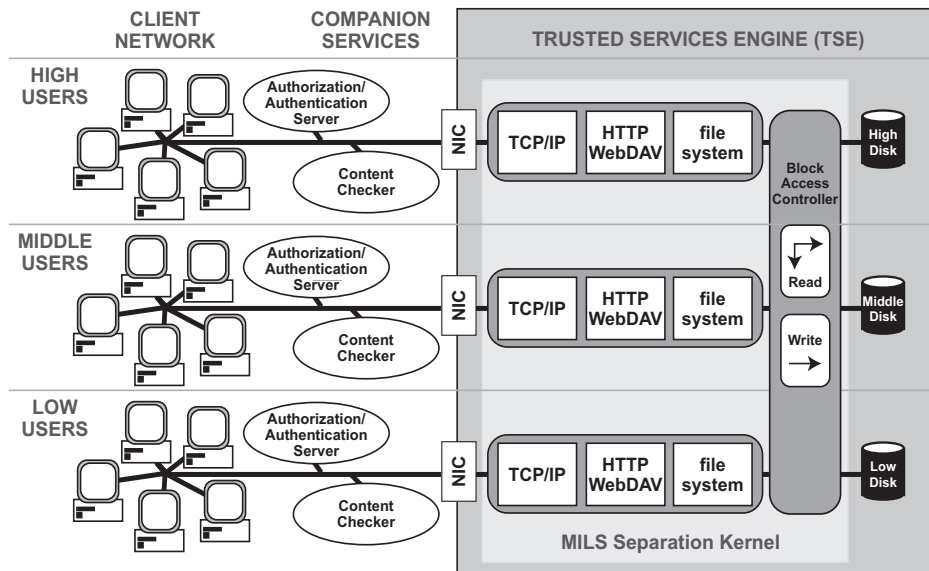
CLIENT NETWORK

COMPANION SERVICES

TRUSTED SERVICES ENGINE (TSE)

HIGH USERS

Authorization/ Authentication Server

Content Checker

NIC

TCP/IP

HTTP WebDAV

file system

Block Access Controller

High Disk

MIDDLE USERS

Authorization/ Authentication Server

Content Checker

NIC

TCP/IP

HTTP WebDAV

file system

Read

Write

Middle Disk

LOW USERS

Authorization/ Authentication Server

Content Checker

NIC

TCP/IP

HTTP WebDAV

file system

Low Disk

MILS Separation Kernel